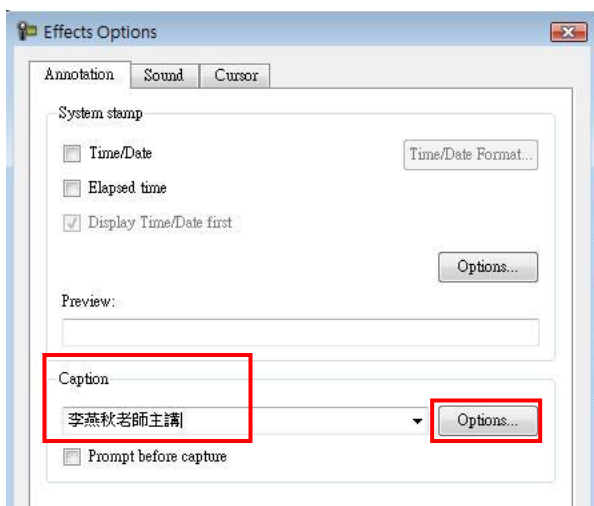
Effects Options

Annotation Sound Cursor

System stamp

Time/Date

Time/Date Format...

Elapsed time

Display Time/Date first

Options...

Preview:

Caption

李燕秋老師主講

Options...

Prompt before capture